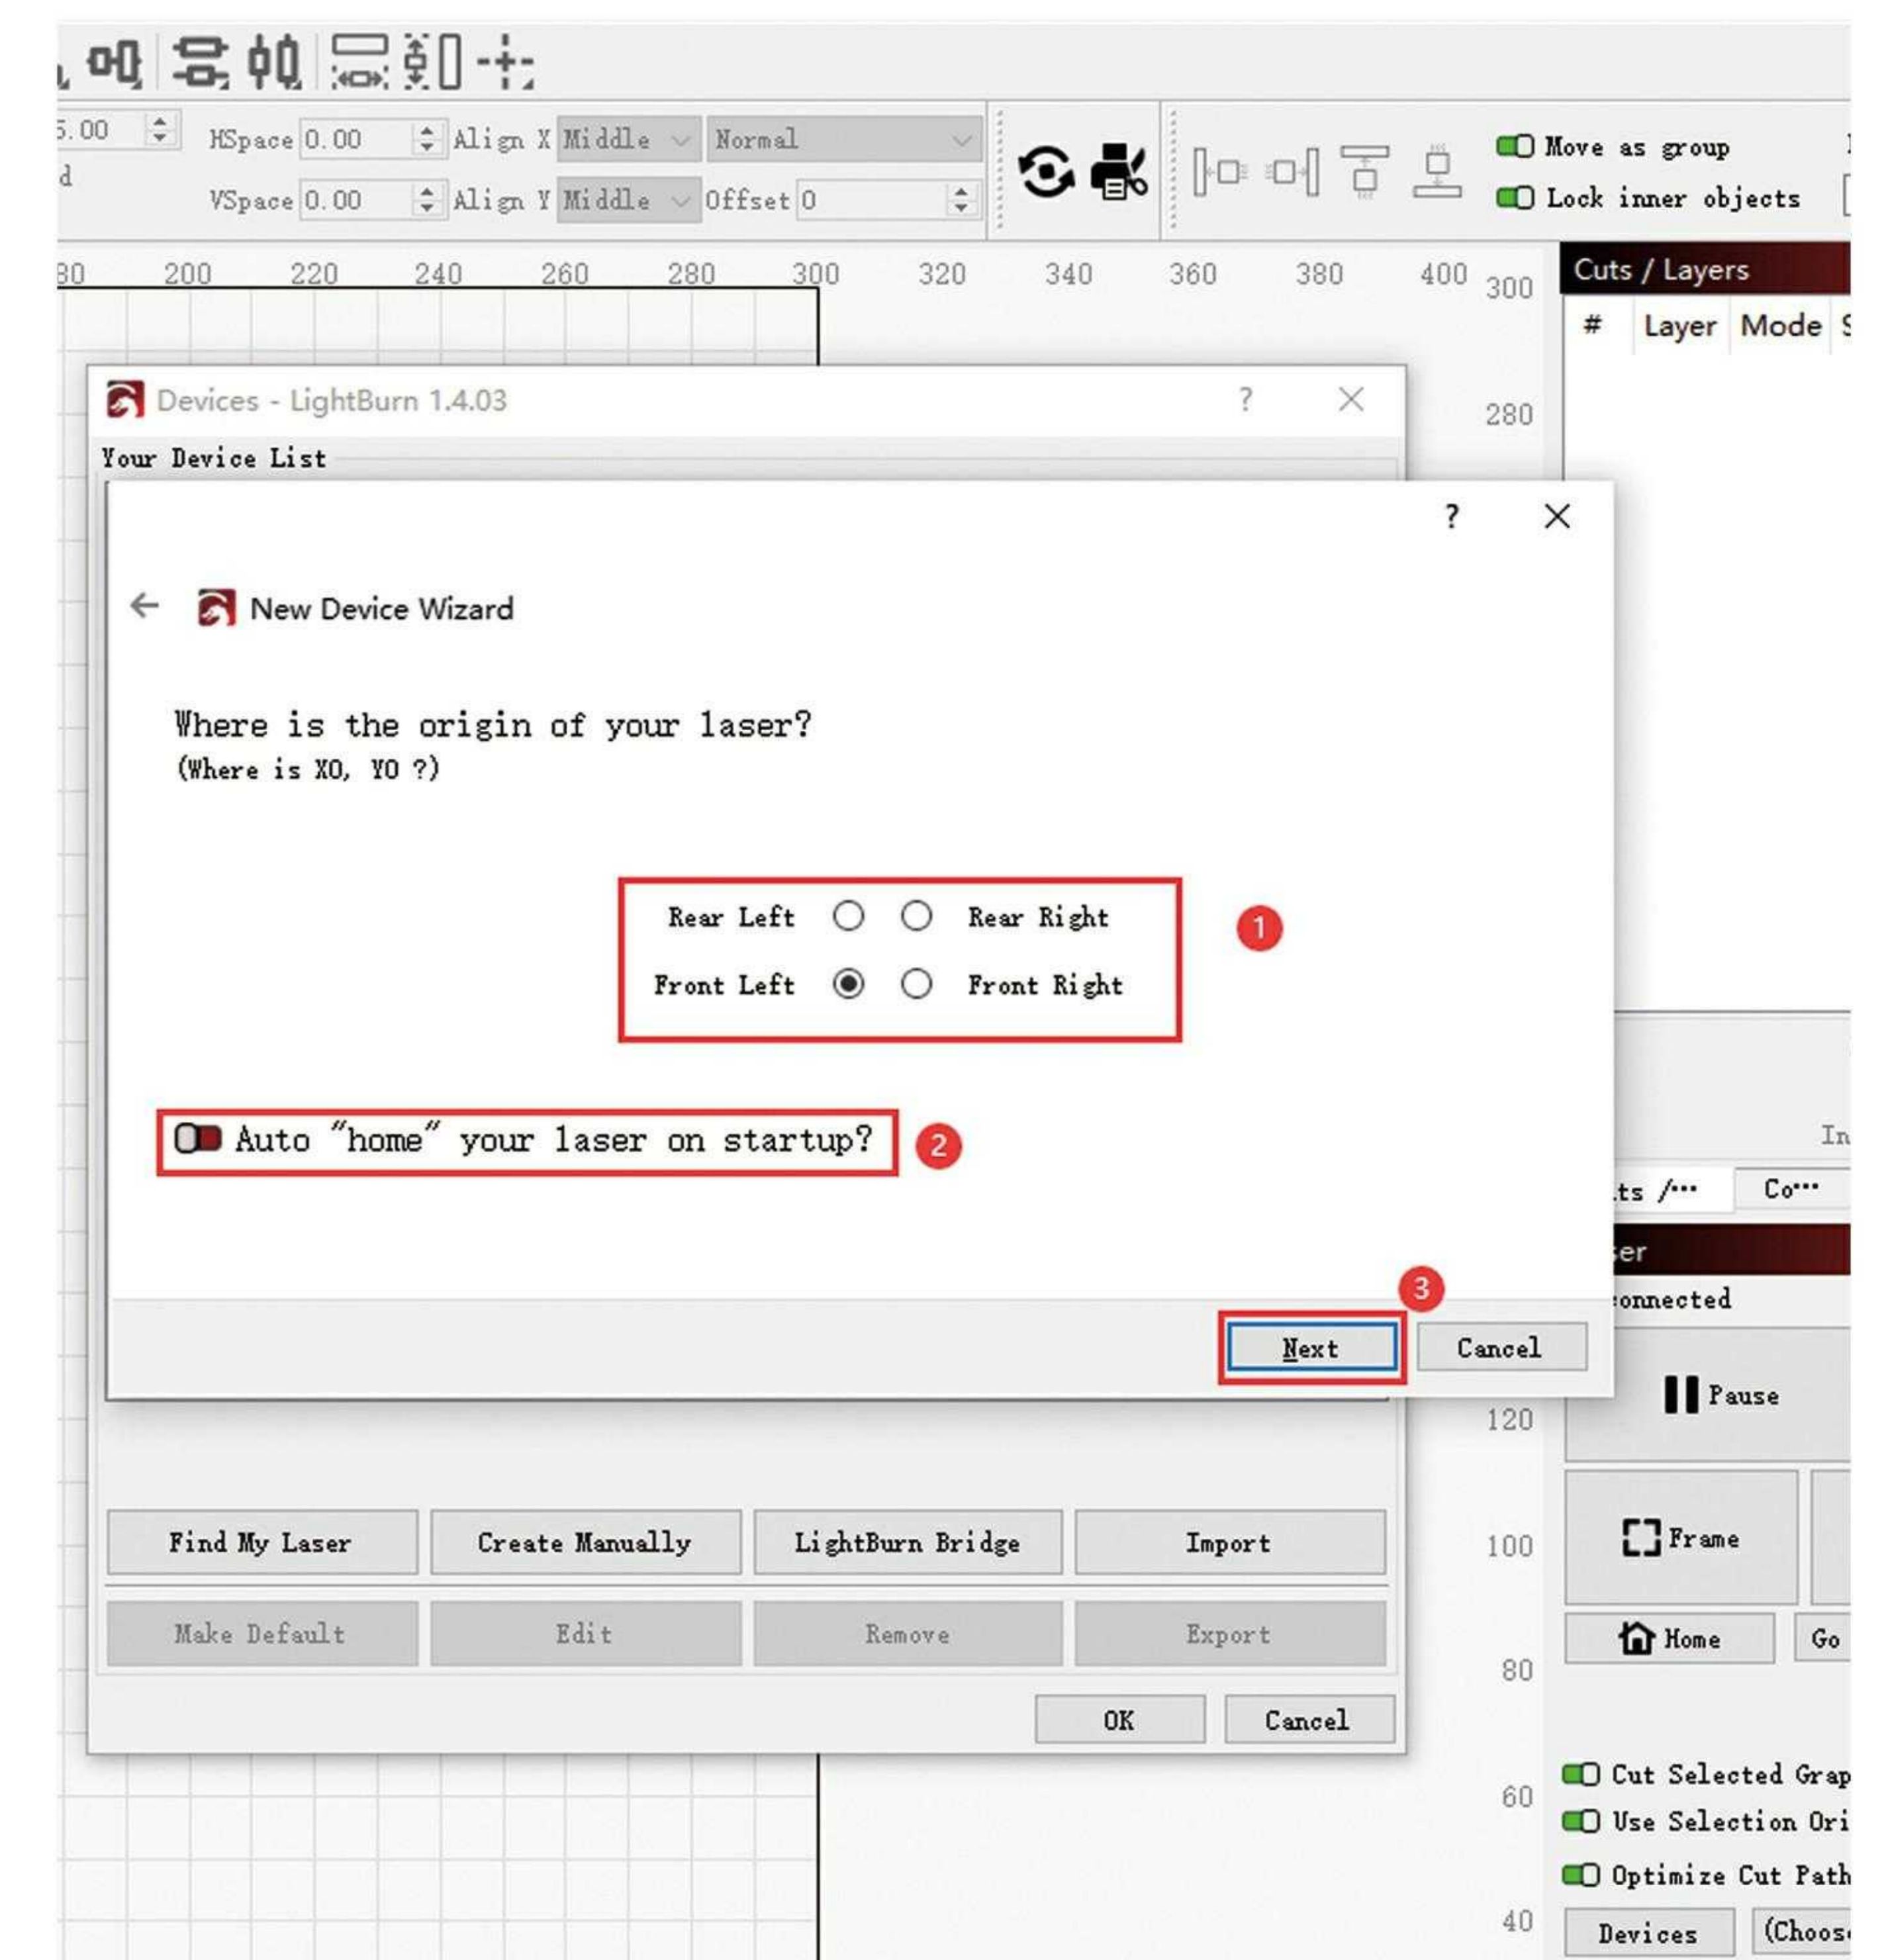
5.00
d
HSpace 0.00 Align X Middle Normal
VSpace 0.00 Align Y Middle Offset 0

Move as group
Lock inner objects

80 200 220 240 260 280 300 320 340 360 380 400 300

Cuts / Layers
# Layer Mode

Devices - LightBurn 1.4.03 ? ×
Your Device List

280

? ×

New Device Wizard

Where is the origin of your laser?
(Where is X0, Y0 ?)

Rear Left Rear Right
Front Left Front Right

1

Auto "home" your laser on startup?

2

3

Next Cancel

In
ts /··· Co···
er
onnected

Pause

120

Find My Laser Create Manually LightBurn Bridge Import
Make Default Edit Remove Export

100

Frame

Home Go

80

OK Cancel

Cut Selected Grap
Use Selection Ori
Optimize Cut Path

60

40

Devices (Choos